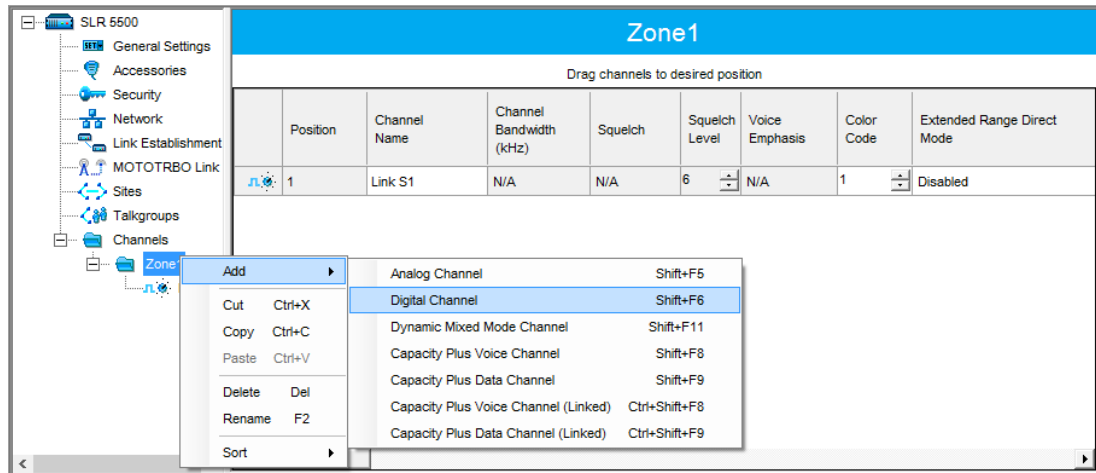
SLR 5500
General Settings
Accessories
Security
Network
Link Establishment
MOTOTRBO Link
Sites
Talkgroups
Channels
Zone1

Zone1

Drag channels to desired position

| | Position | Channel Name | Channel Bandwidth (kHz) | Squelch | Squelch Level | Voice Emphasis | Color Code | Extended Range Direct Mode |
|---|---|---|---|---|---|---|---|---|
| | 1 | Link S1 | N/A | N/A | 6 | N/A | 1 | Disabled |

Add
Cut Ctrl+X
Copy Ctrl+C
Paste Ctrl+V
Delete Del
Rename F2
Sort

Analog Channel Shift+F5
Digital Channel Shift+F6
Dynamic Mixed Mode Channel Shift+F11
Capacity Plus Voice Channel Shift+F8
Capacity Plus Data Channel Shift+F9
Capacity Plus Voice Channel (Linked) Ctrl+Shift+F8
Capacity Plus Data Channel (Linked) Ctrl+Shift+F9